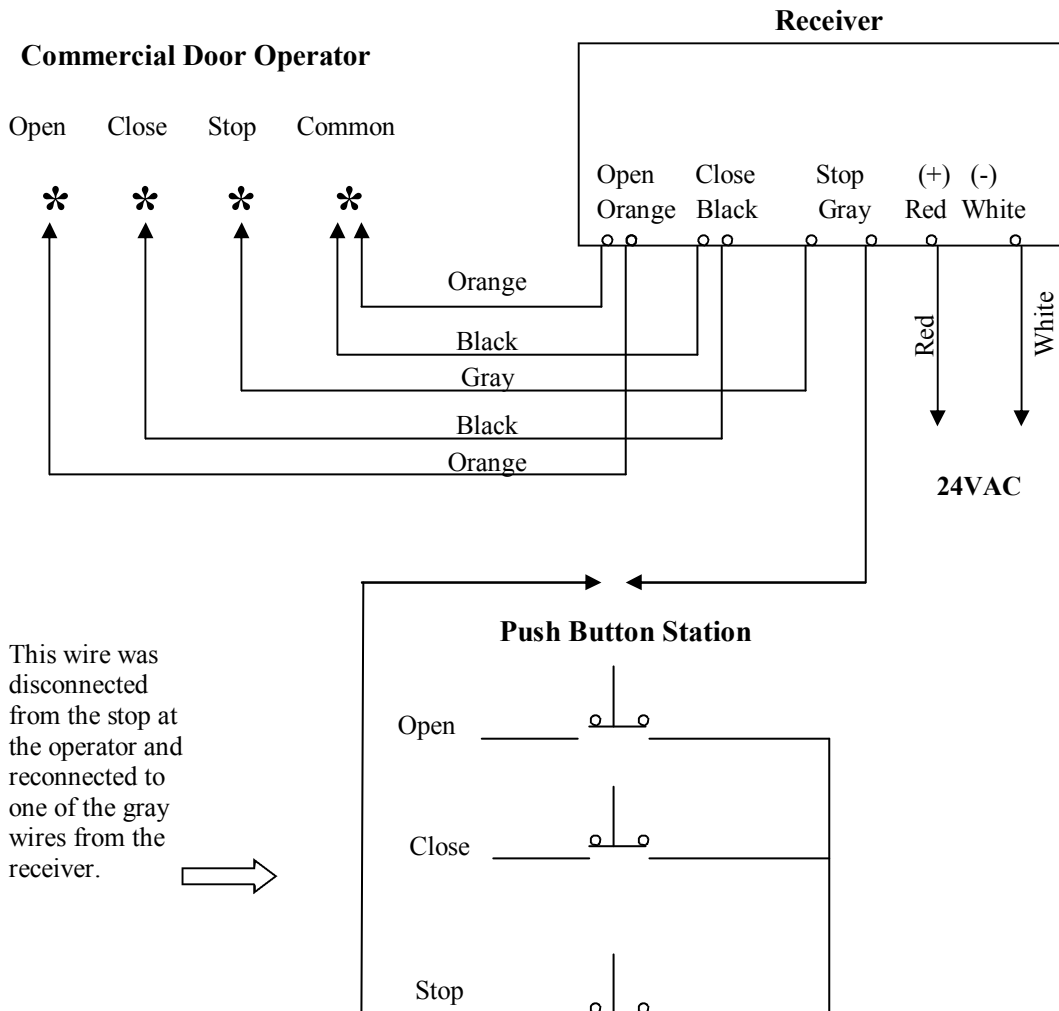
Receiver

Commercial Door Operator

Open Close Stop Common

$*$ $*$ $*$ $*$

Open Orange

Close Black

Stop Gray

(+) Red

(-) White

Orange

Black

Gray

Black

Orange

Red

White

24VAC

Push Button Station

This wire was disconnected from the stop at the operator and reconnected to one of the gray wires from the receiver.

Open

Close

Stop